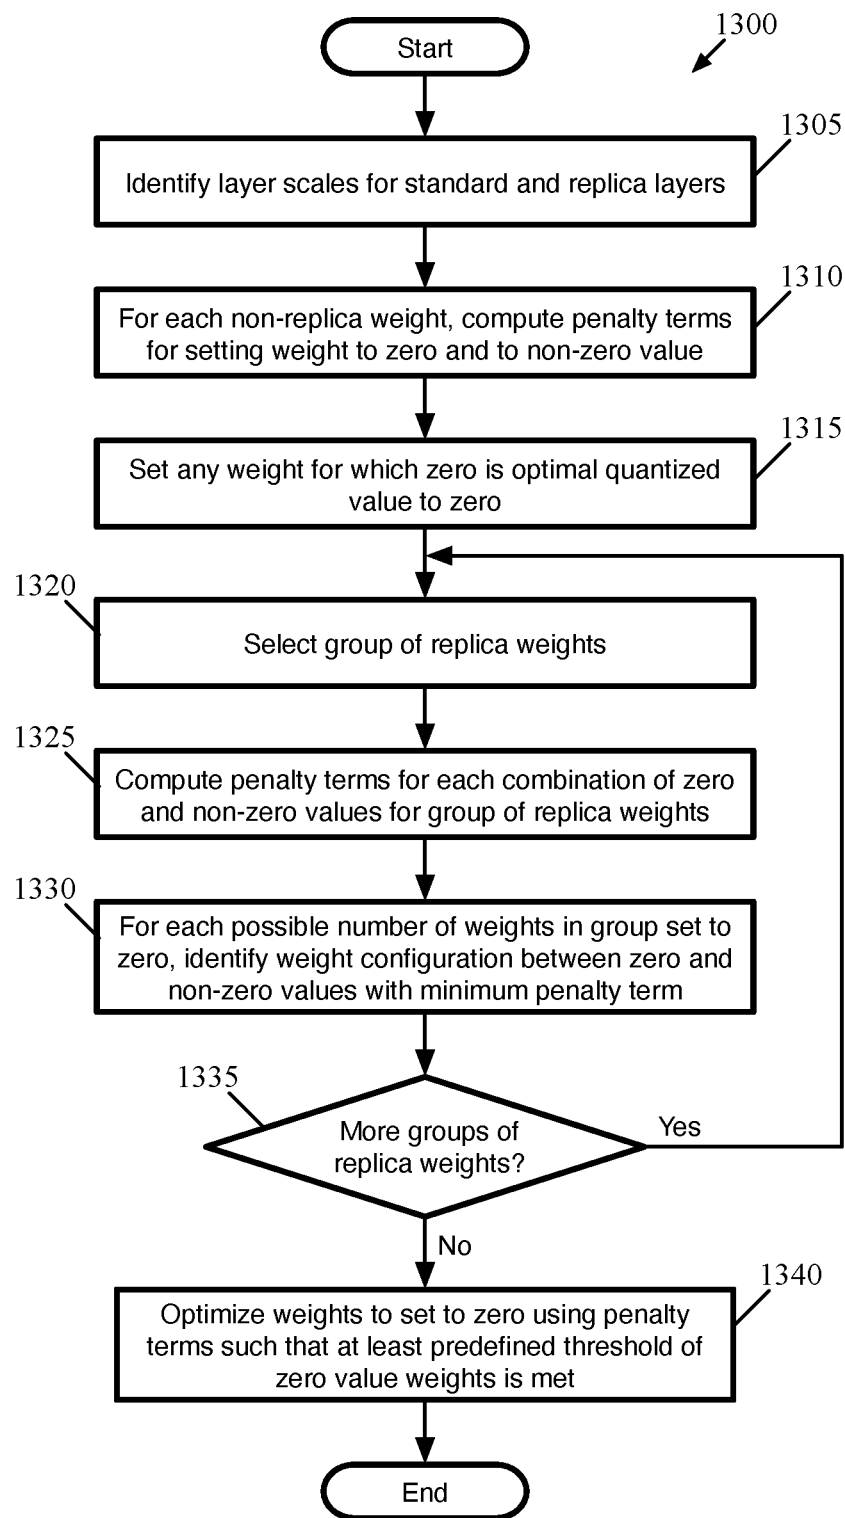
1300

Start

1305

Identify layer scales for standard and replica layers

1310

For each non-replica weight, compute penalty terms for setting weight to zero and to non-zero value

1315

Set any weight for which zero is optimal quantized value to zero

1320

Select group of replica weights

1325

Compute penalty terms for each combination of zero and non-zero values for group of replica weights

1330

For each possible number of weights in group set to zero, identify weight configuration between zero and non-zero values with minimum penalty term

1335

More groups of replica weights?

Yes

No

1340

Optimize weights to set to zero using penalty terms such that at least predefined threshold of zero value weights is met

End